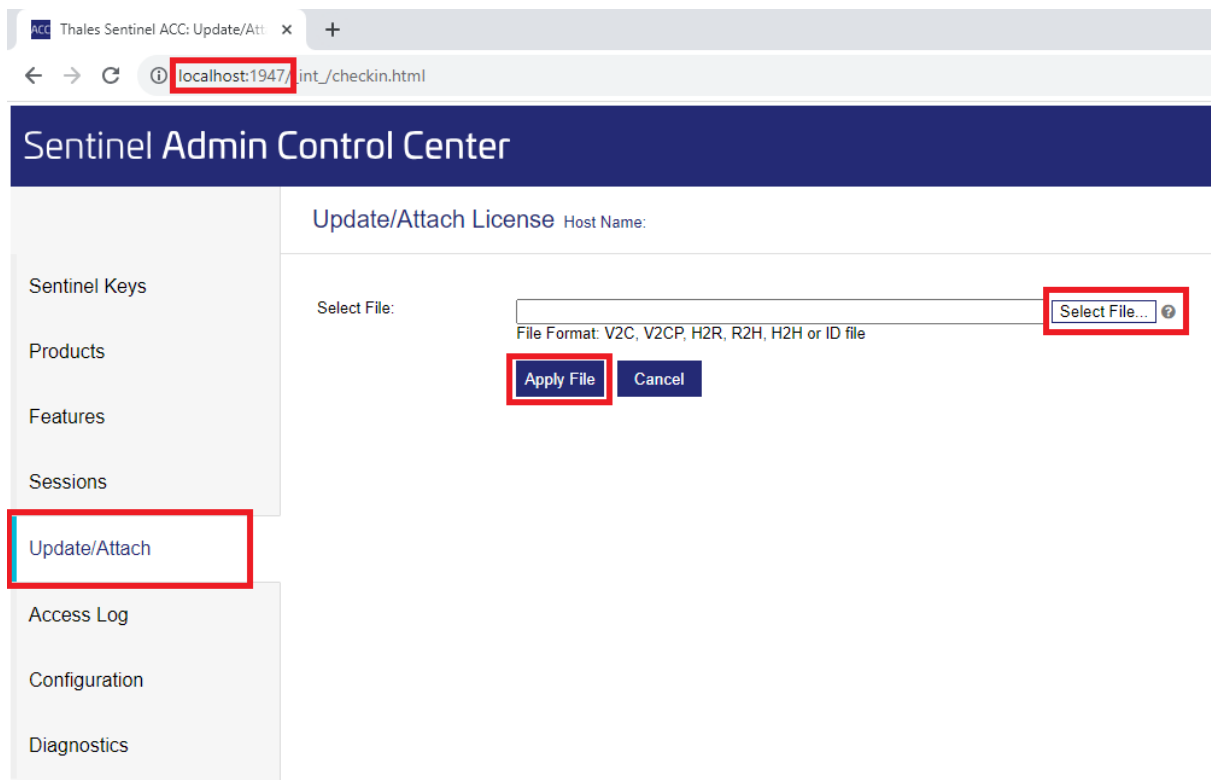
ACC Thales Sentinel ACC: Update/Att ×

localhost:1947/_int_/checkin.html

Sentinel Admin Control Center

Update/Attach License Host Name:

Sentinel Keys

Products

Features

Sessions

Update/Attach

Access Log

Configuration

Diagnostics

Select File:

Select File...

File Format: V2C, V2CP, H2R, R2H, H2H or ID file

Apply File

Cancel